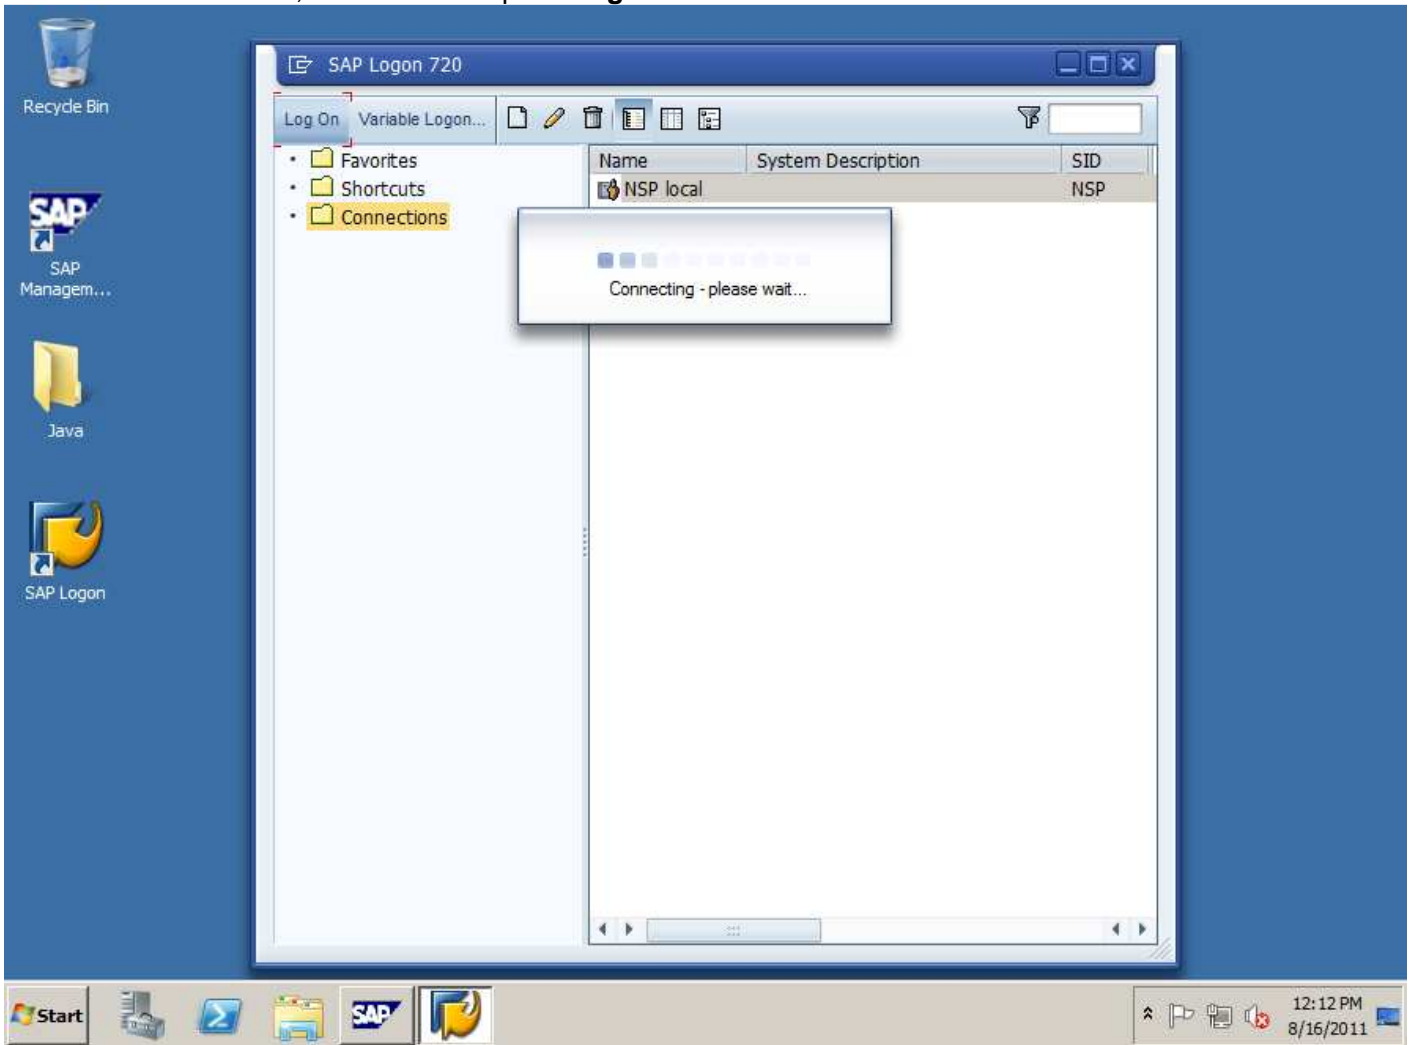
Recycle Bin

SAP Managem...

Java

SAP Logon

SAP Logon 720

Log On
Variable Logon...

Favorites
Shortcuts
Connections

| Name | System Description | SID |
|---|---|---|
| NSP local | | NSP |

Connecting - please wait...

Start

12:12 PM
8/16/2011